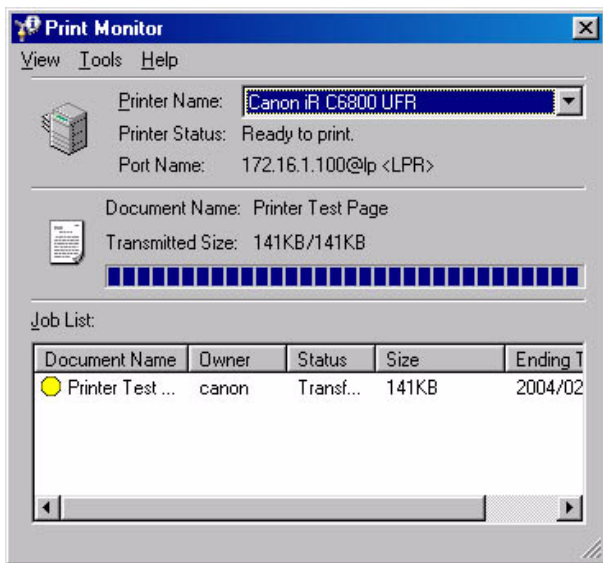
Print Monitor

View Tools Help

Printer Name: Canon iR C6800 UFR

Printer Status: Ready to print.

Port Name: 172.16.1.100@lp <LPR>

Document Name: Printer Test Page

Transmitted Size: 141KB/141KB

Job List:

| Document Name | Owner | Status | Size | Ending T |
|---|---|---|---|---|
| Printer Test ... | canon | Transf... | 141KB | 2004/02 |